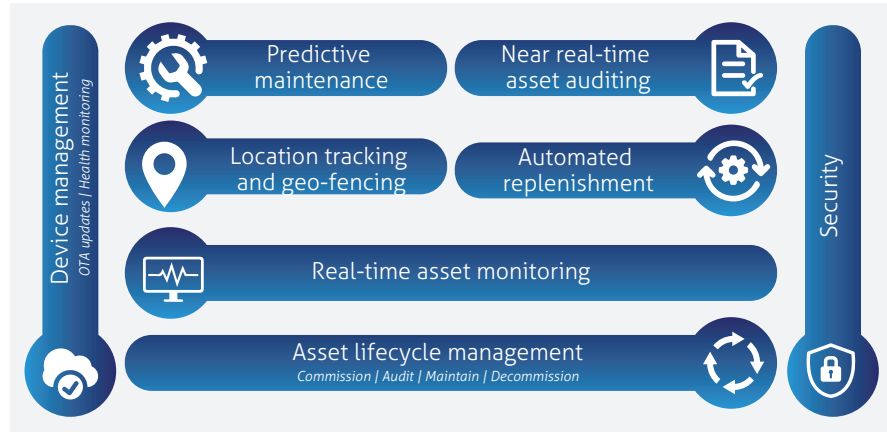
Device management
OTA updates | Health monitoring

Predictive maintenance

Near real-time asset auditing

Location tracking and geo-fencing

Automated replenishment

Real-time asset monitoring

Asset lifecycle management
Commission | Audit | Maintain | Decommission

Security